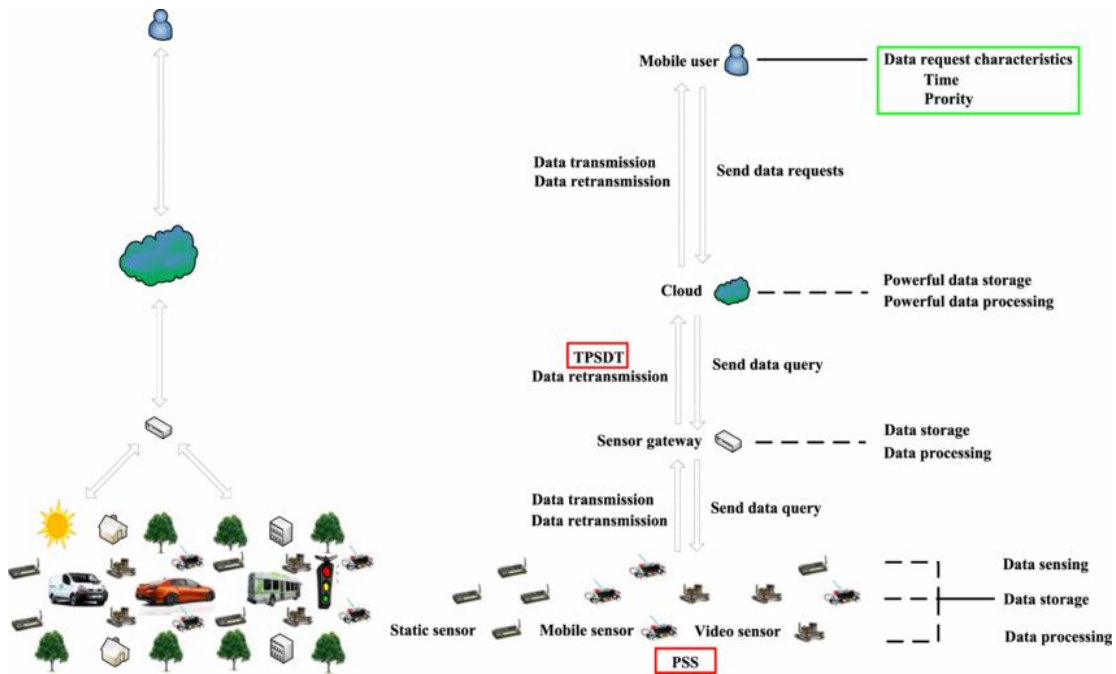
Mobile user

Data request characteristics
Time
Prority

Data transmission
Data retransmission

Send data requests

Cloud

Powerful data storage
Powerful data processing

TPSDT
Data retransmission

Send data query

Sensor gateway

Data storage
Data processing

Data transmission
Data retransmission

Send data query

Data sensing
Data storage
Data processing

Static sensor
Mobile sensor
Video sensor

PSS